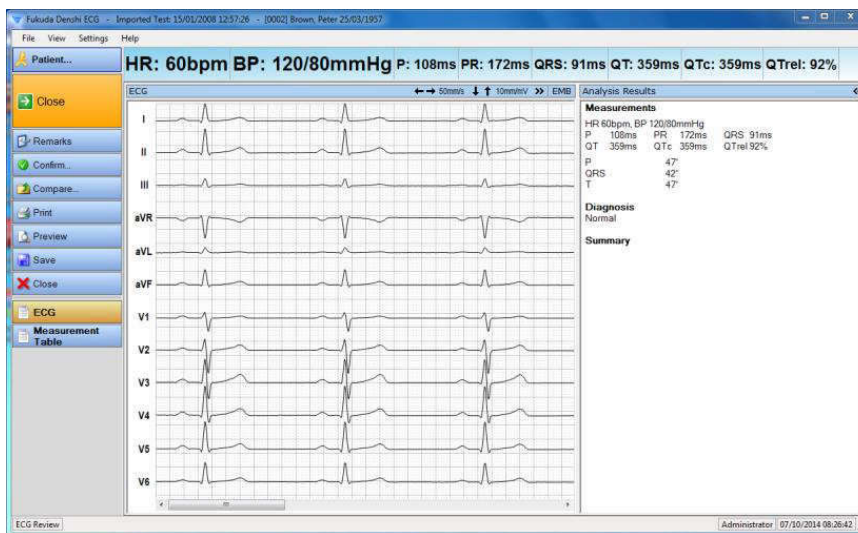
Fukuda Denshi ECG - Imported Test: 15/01/2008 12:57:26 - [0002] Brown, Peter 25/03/1957

File View Settings Help

Patient...

HR: 60bpm BP: 120/80mmHg P: 108ms PR: 172ms QRS: 91ms QT: 359ms QTc: 359ms QTrel: 92%

Close

Remarks
Confirm...
Compare...
Print
Preview
Save
Close

ECG
Measurement Table

ECG ←→ 50mm/s ↓↑ 10mm/mV >> EMB

I
II
III
aVR
aVL
aVF
V1
V2
V3
V4
V5
V6

Analysis Results

Measurements

HR 60bpm, BP 120/80mmHg
P 108ms PR 172ms QRS 91ms
QT 359ms QTc 359ms QTrel 92%

P 47°
QRS 42°
T 47°

Diagnosis
Normal

Summary

ECG Review

Administrator 07/10/2014 08:26:42